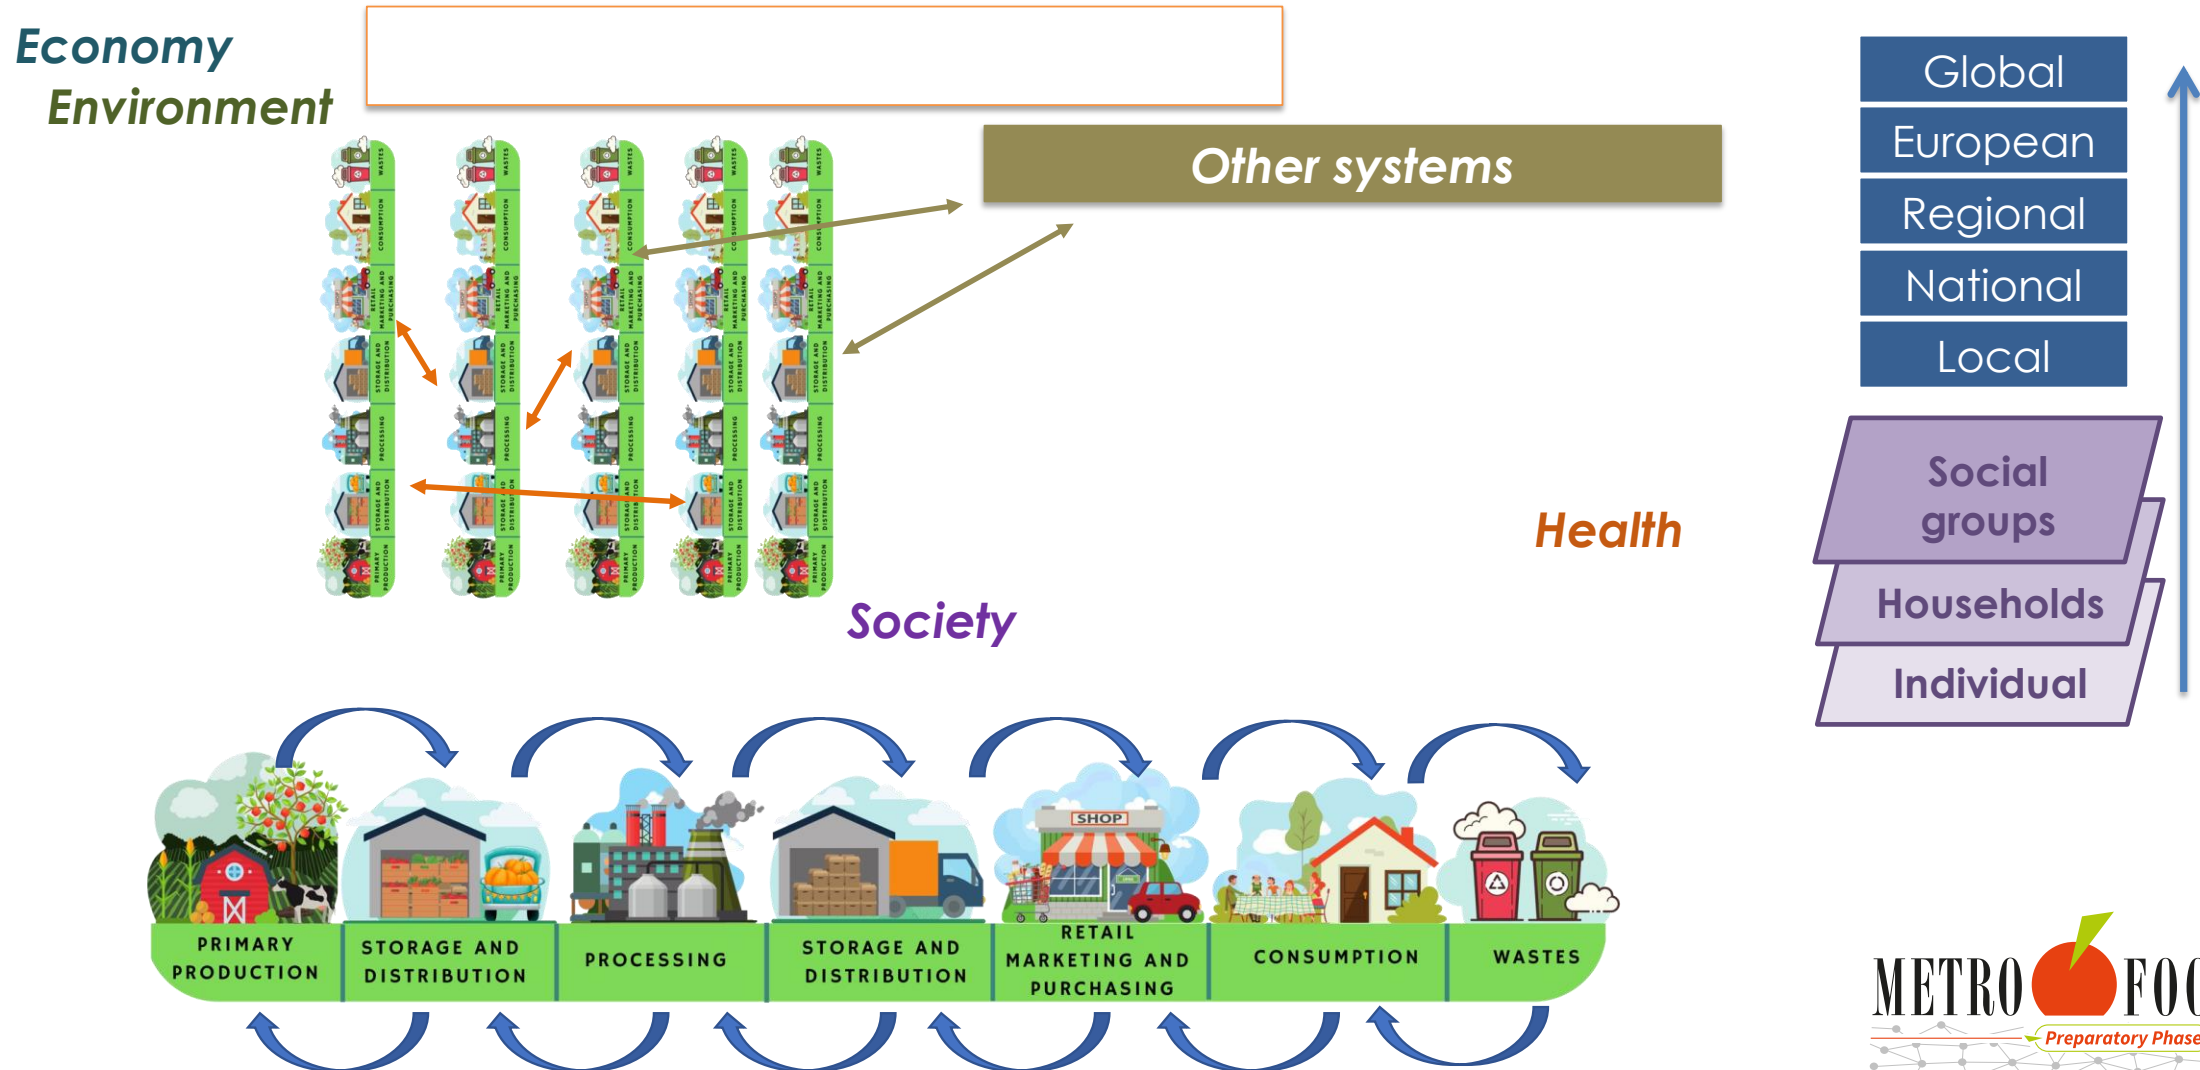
Economy
Environment

Other systems

Global
European
Regional
National
Local

Social groups
Households
Individual

Health

Society

WASTES
CONSUMPTION
RETAIL MARKETING AND PURCHASING
STORAGE AND DISTRIBUTION
PROCESSING
STORAGE AND DISTRIBUTION
PRIMARY PRODUCTION

SHOP

PRIMARY PRODUCTION
STORAGE AND DISTRIBUTION
PROCESSING
STORAGE AND DISTRIBUTION
RETAIL MARKETING AND PURCHASING
CONSUMPTION
WASTES

METRO FOO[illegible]
Preparatory Phase